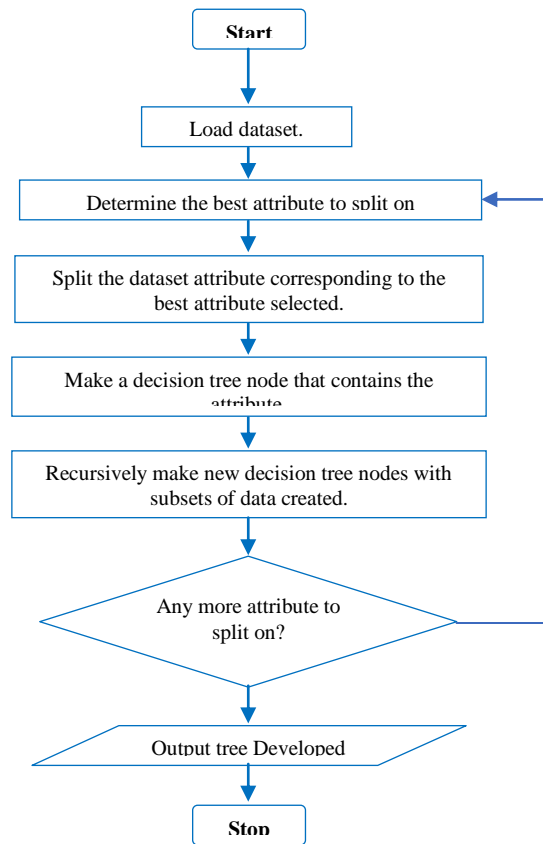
Start

Load dataset.

Determine the best attribute to split on

Split the dataset attribute corresponding to the best attribute selected.

Make a decision tree node that contains the attribute

Recursively make new decision tree nodes with subsets of data created.

Any more attribute to split on?

Output tree Developed

Stop